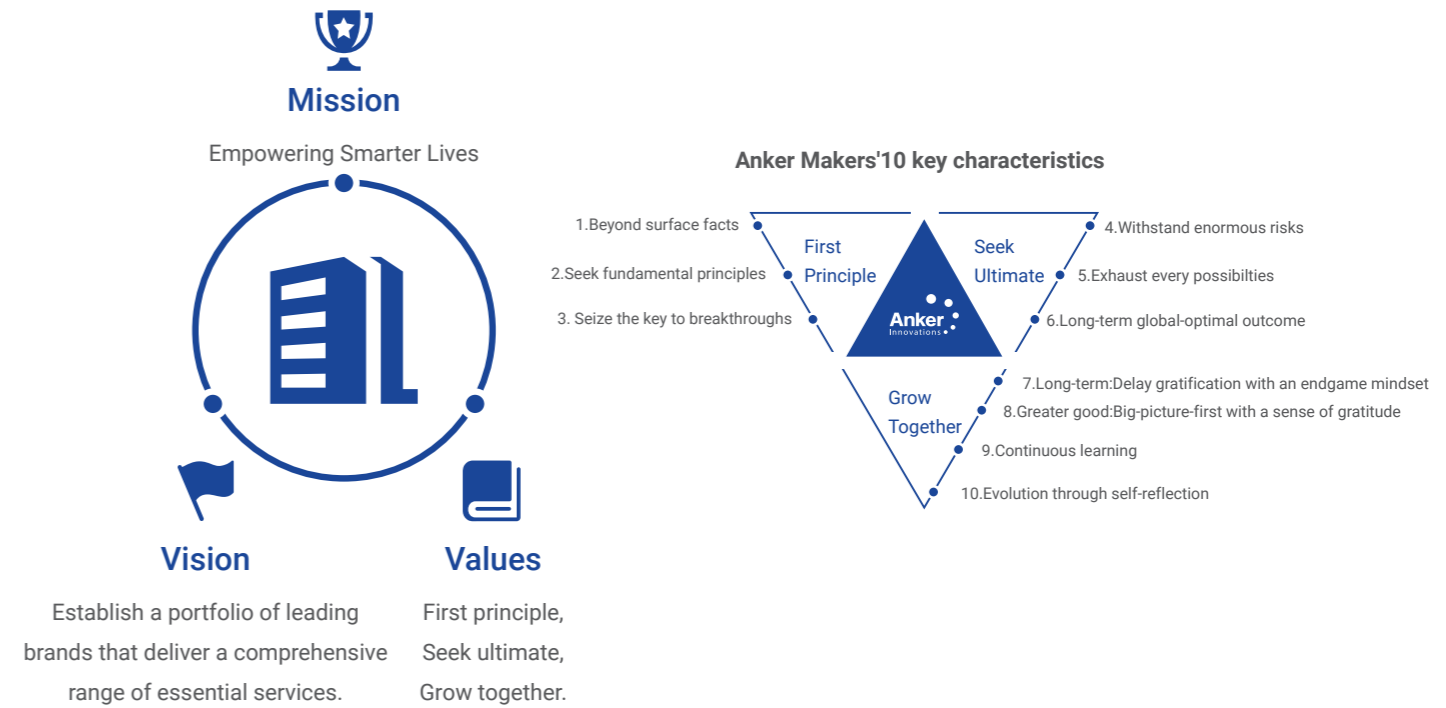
Mission

Empowering Smarter Lives

Vision

Establish a portfolio of leading brands that deliver a comprehensive range of essential services.

Values

First principle, Seek ultimate, Grow together.

Anker Makers'10 key characteristics

First Principle

1.Beyond surface facts

2.Seek fundamental principles

3. Seize the key to breakthroughs

Seek Ultimate

4.Withstand enormous risks

5.Exhaust every possibilties

6.Long-term global-optimal outcome

Anker Innovations

Grow Together

7.Long-term:Delay gratification with an endgame mindset

8.Greater good:Big-picture-first with a sense of gratitude

9.Continuous learning

10.Evolution through self-reflection